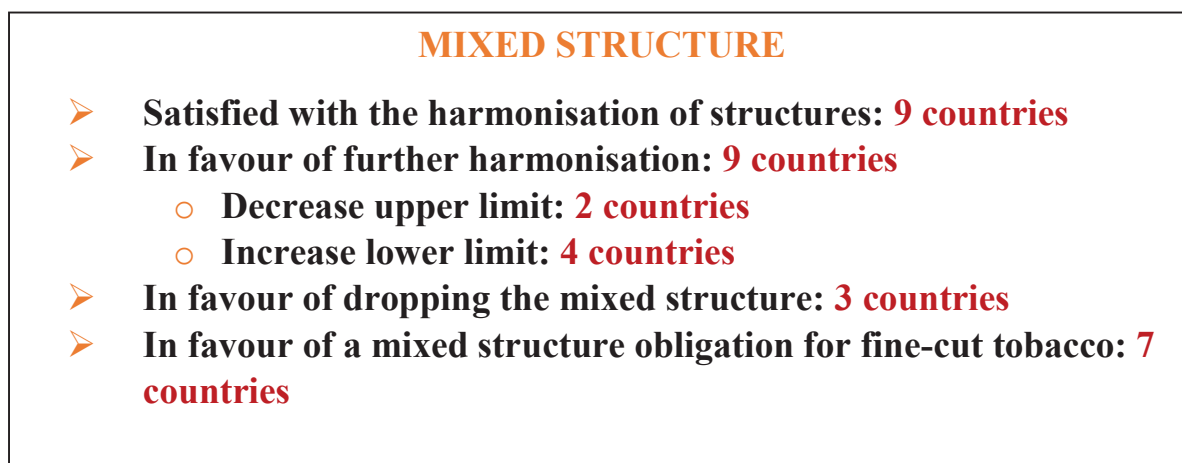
MIXED STRUCTURE

- Satisfied with the harmonisation of structures: 9 countries
- In favour of further harmonisation: 9 countries
  - Decrease upper limit: 2 countries
  - Increase lower limit: 4 countries
- In favour of dropping the mixed structure: 3 countries
- In favour of a mixed structure obligation for fine-cut tobacco: 7 countries